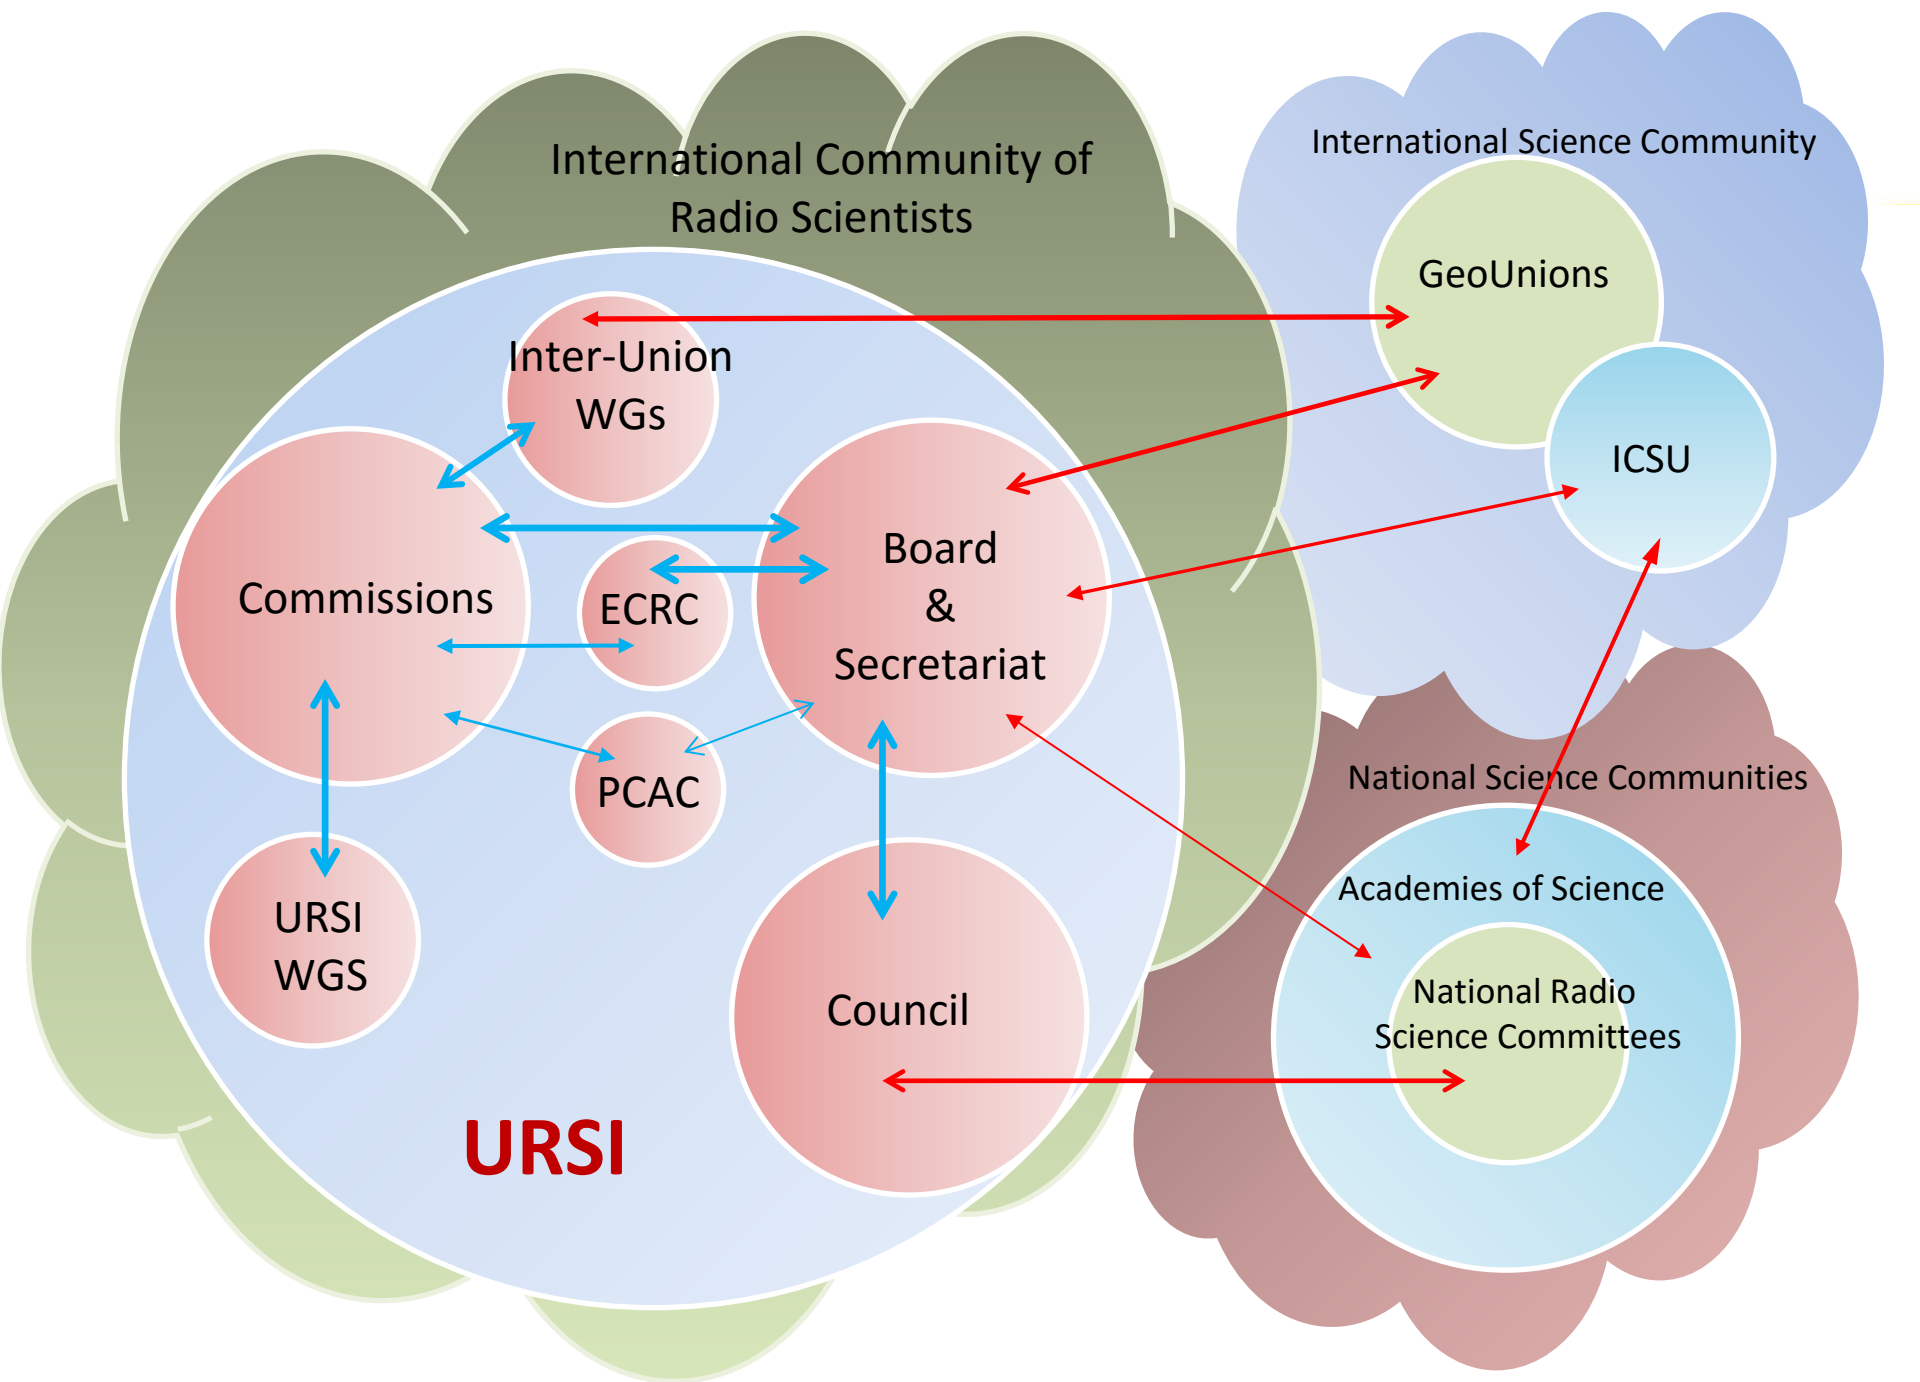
International Community of Radio Scientists

International Science Community

GeoUnions

ICSU

Inter-Union WGs

Commissions

ECRC

Board & Secretariat

PCAC

URSI WGS

Council

URSI

National Science Communities

Academies of Science

National Radio Science Committees